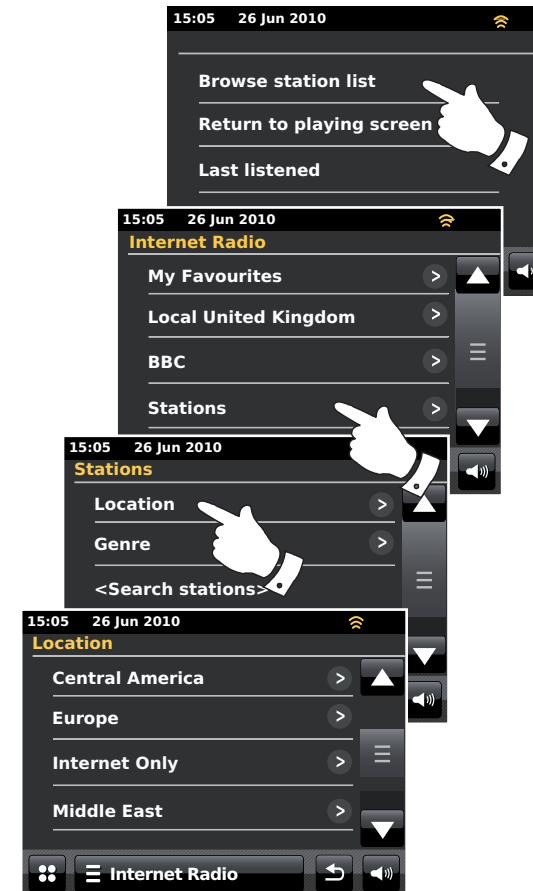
15:05 26 Jun 2010

Browse station list

Return to playing screen

Last listened

15:05 26 Jun 2010

Internet Radio

My Favourites

Local United Kingdom

BBC

Stations

15:05 26 Jun 2010

Stations

Location

Genre

<Search stations>

15:05 26 Jun 2010

Location

Central America

Europe

Internet Only

Middle East

Internet Radio